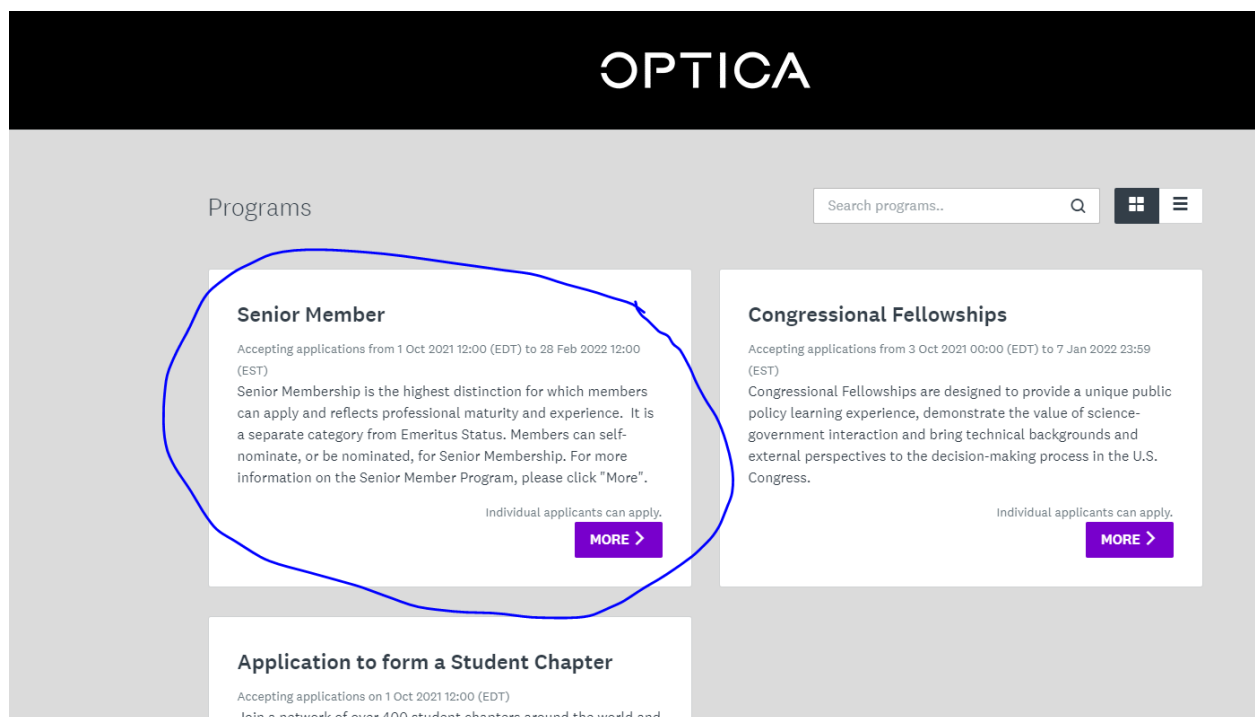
OPTICA

Programs

Search programs..

Senior Member

Accepting applications from 1 Oct 2021 12:00 (EDT) to 28 Feb 2022 12:00 (EST)

Senior Membership is the highest distinction for which members can apply and reflects professional maturity and experience. It is a separate category from Emeritus Status. Members can self-nominate, or be nominated, for Senior Membership. For more information on the Senior Member Program, please click "More".

Individual applicants can apply.

MORE

Congressional Fellowships

Accepting applications from 3 Oct 2021 00:00 (EDT) to 7 Jan 2022 23:59 (EST)

Congressional Fellowships are designed to provide a unique public policy learning experience, demonstrate the value of science-government interaction and bring technical backgrounds and external perspectives to the decision-making process in the U.S. Congress.

Individual applicants can apply.

MORE

Application to form a Student Chapter

Accepting applications on 1 Oct 2021 12:00 (EDT)

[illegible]